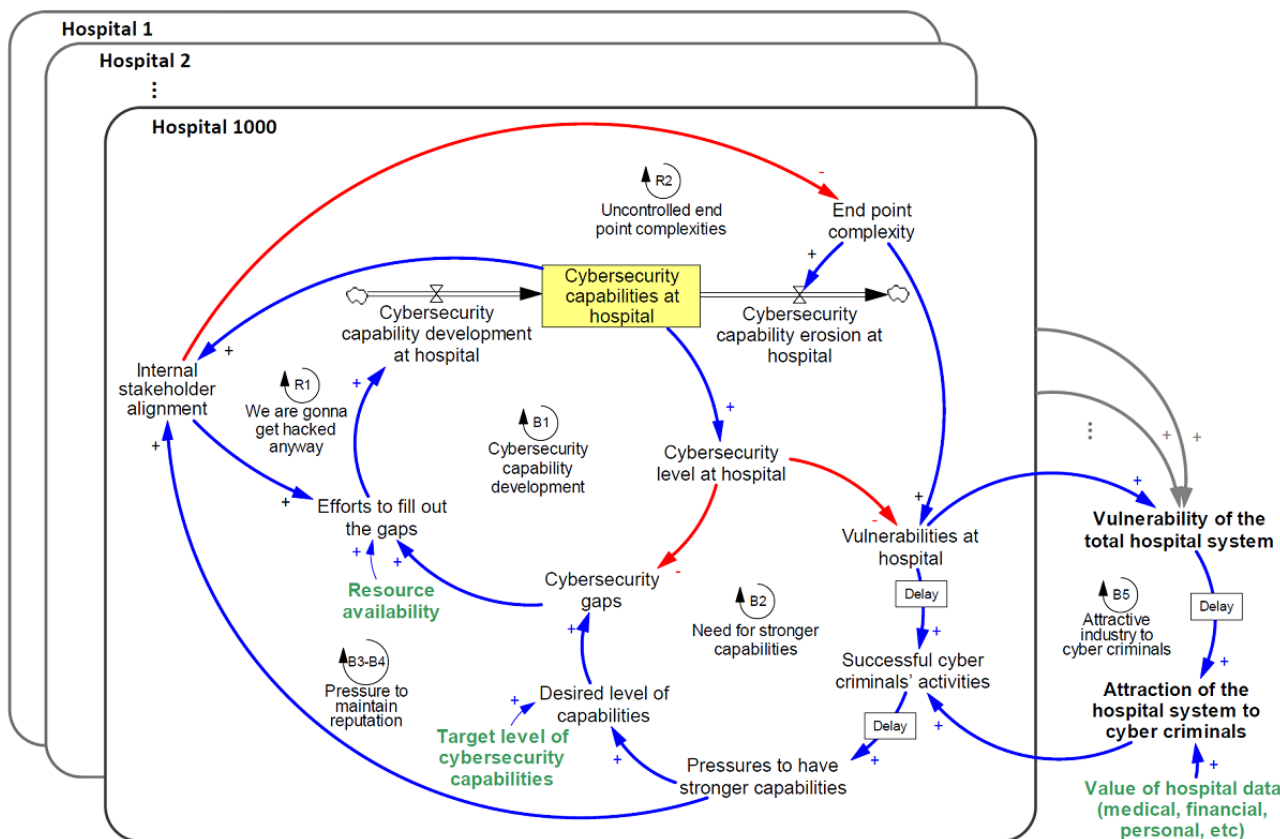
Hospital 1
Hospital 2
⋮
Hospital 1000

R2
Uncontrolled end point complexities

End point complexity

Cybersecurity capabilities at hospital

Cybersecurity capability development at hospital

Cybersecurity capability erosion at hospital

Internal stakeholder alignment

R1
We are gonna get hacked anyway

B1
Cybersecurity capability development

Cybersecurity level at hospital

Efforts to fill out the gaps

Resource availability

Cybersecurity gaps

B2
Need for stronger capabilities

Vulnerabilities at hospital

Delay

Successful cyber criminals' activities

Delay

B3-B4
Pressure to maintain reputation

Desired level of capabilities

Target level of cybersecurity capabilities

Pressures to have stronger capabilities

⋮

Vulnerability of the total hospital system

B5
Attractive industry to cyber criminals

Delay

Attraction of the hospital system to cyber criminals

Value of hospital data (medical, financial, personal, etc)

- + + + + + + + + + - - + + + + + + + + + + + + + + -